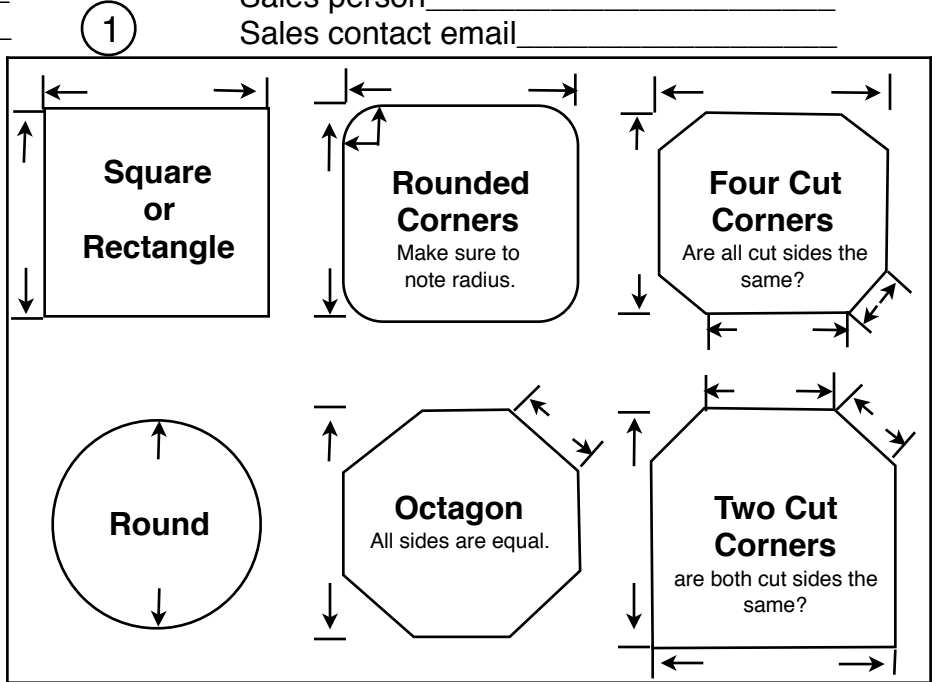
Sales person________________________

1

Sales contact email_________________

Square or Rectangle

Rounded Corners
Make sure to note radius.

Four Cut Corners
Are all cut sides the same?

Round

Octagon
All sides are equal.

Two Cut Corners
are both cut sides the same?